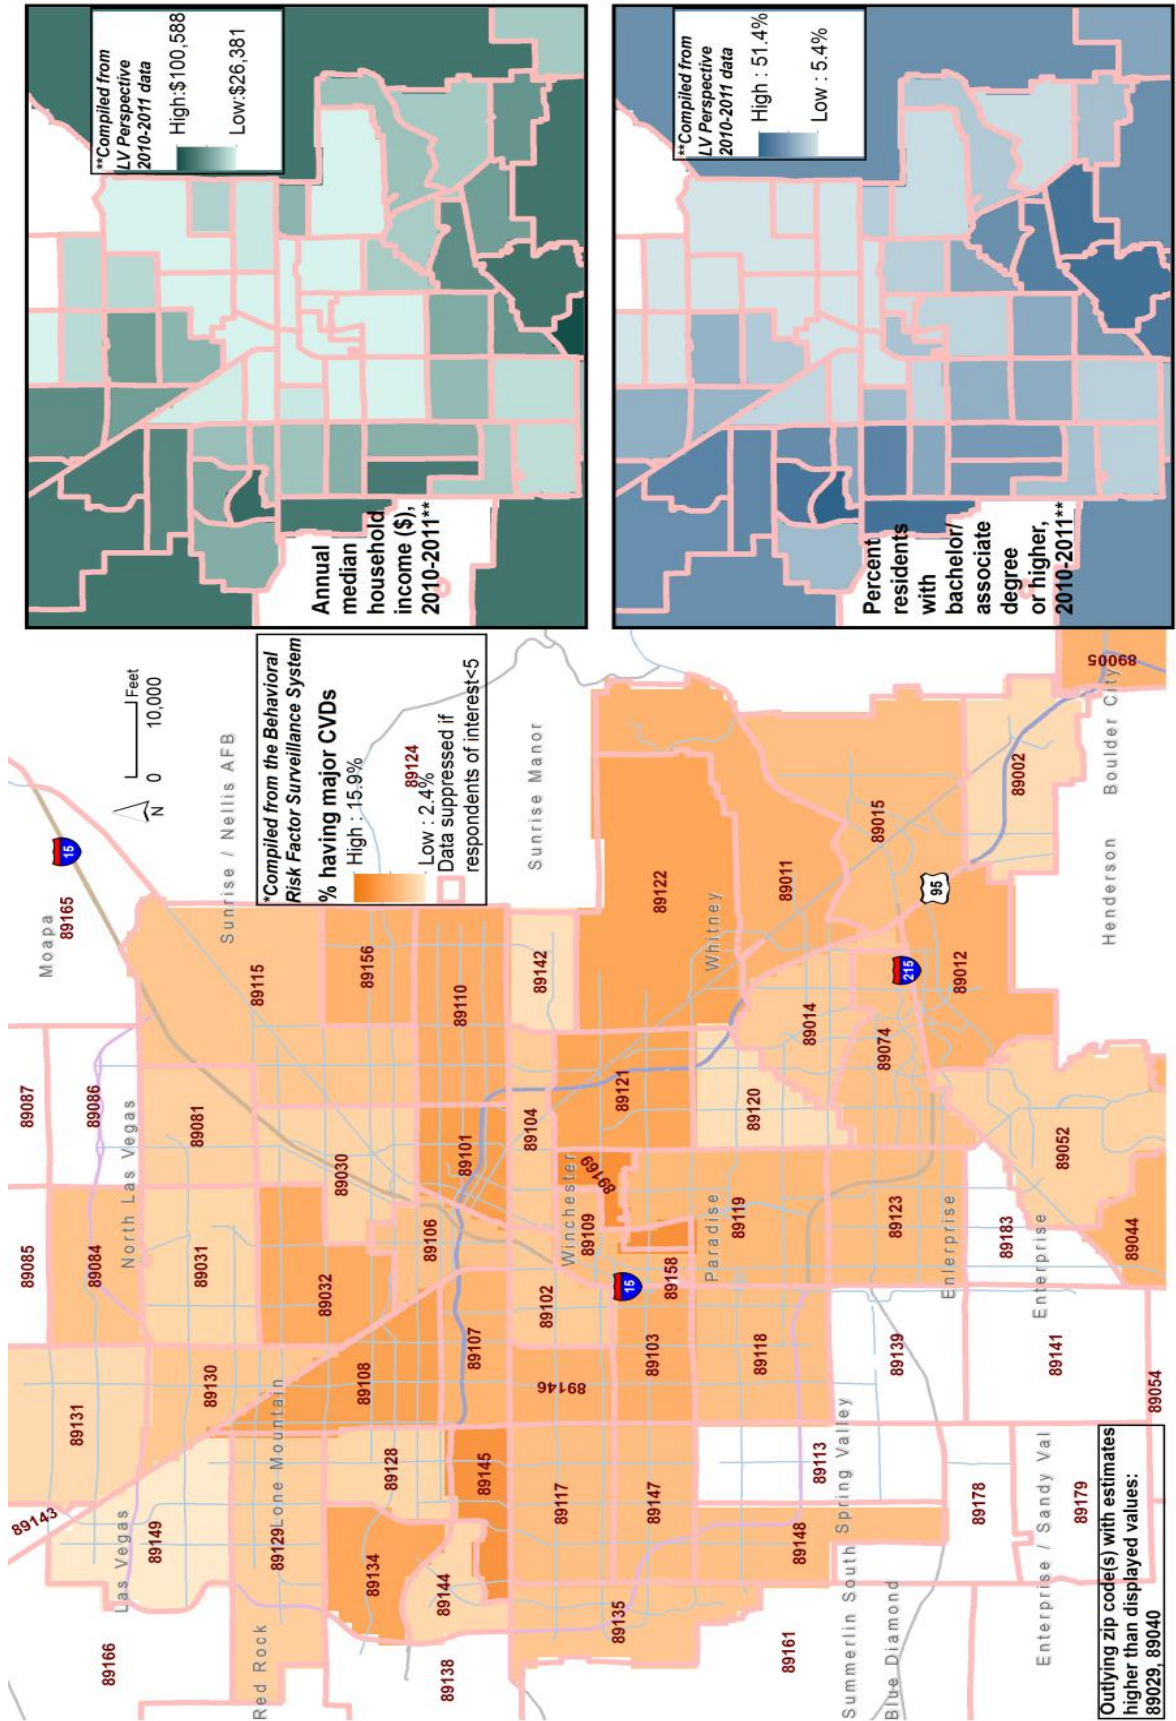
*Compiled from the Behavioral Risk Factor Surveillance System

% having major CVDs

High : 15.9%

Low : 2.4%

Data suppressed if respondents of interest<5

Feet
0 10,000

N

Moapa
89165

15

Sunrise / Nellis AFB

Sunrise Manor

89124

89087
89086
89085
89084
North Las Vegas
89081
89115
89031
89030
89156
89032
89106
89101
89110
89142
89143
Las Vegas
89131
89130
89149
89129
Lone Mountain
89108
89107
89104
89102
89128
89145
89134
89144
89117
89146
Winchester
89109
89169
89121
89122
89158
15
Paradise
89119
89120
Whitney
89011
89014
89015
89103
89147
89118
89135
89148
89113
Spring Valley
89139
89123
89074
215
89012
95
89002
89005
Boulder City
Henderson
89052
89044
89183
Enterprise
89141
89054
89178
89179
Enterprise / Sandy Val
89161
Summerlin South
Blue Diamond
89166
Red Rock
89138

Outlying zip code(s) with estimates higher than displayed values: 89029, 89040

**Compiled from LV Perspective 2010-2011 data

High:$100,588

Low:$26,381

Annual median household income ($), 2010-2011**

**Compiled from LV Perspective 2010-2011 data

High : 51.4%

Low : 5.4%

Percent residents with bachelor/ associate degree or higher, 2010-2011**